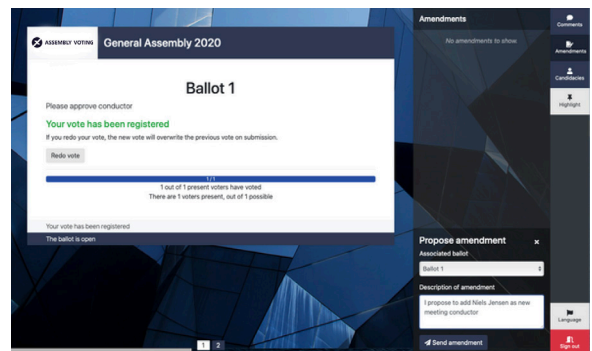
ASSEMBLY VOTING

General Assembly 2020

Ballot 1

Please approve conductor

Your vote has been registered

If you redo your vote, the new vote will overwrite the previous vote on submission.

Redo vote

1 / 1

1 out of 1 present voters have voted

There are 1 voters present, out of 1 possible

Your vote has been registered

The ballot is open

Amendments

No amendments to show.

Comments

Amendments

Candidacies

Highlight

Propose amendment

×

Associated ballot

Ballot 1

Description of amendment

I propose to add Niels Jensen as new meeting conductor

Send amendment

Language

Sign out

1 2